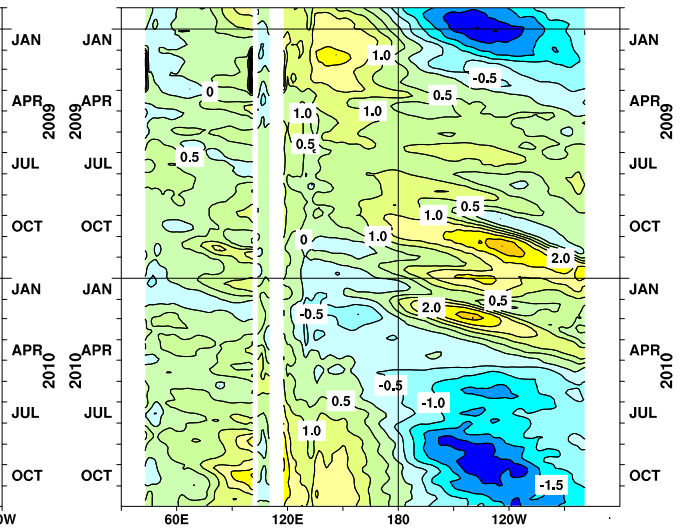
JAN
APR
2009
JUL
OCT
JAN
APR
2010
JUL
OCT

JAN
APR
2009
JUL
OCT
JAN
APR
2010
JUL
OCT

JAN
APR
2009
JUL
OCT
JAN
APR
2010
JUL
OCT

1.0
-0.5
0
0.5
1.0
1.0
0.5
0.5
0.5
1.0
0.5
0
1.0
2.0
2.0
0.5
-0.5
-0.5
0.5
-1.0
1.0
-1.5

0W
60E
120E
180
120W